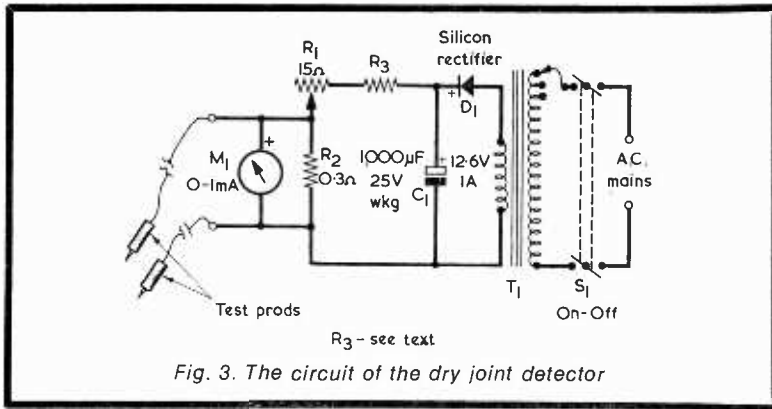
Silicon rectifier

$R_1$
$15\Omega$

$R_3$

$D_1$

$M_1$
0-1mA

$R_2$
$0{\cdot}3\Omega$

1000µF
25V
wkg
$C_1$

12·6V
1A

A.C.
mains

Test prods

$T_1$

$S_1$
On-Off

$R_3$ - see text

Fig. 3. The circuit of the dry joint detector